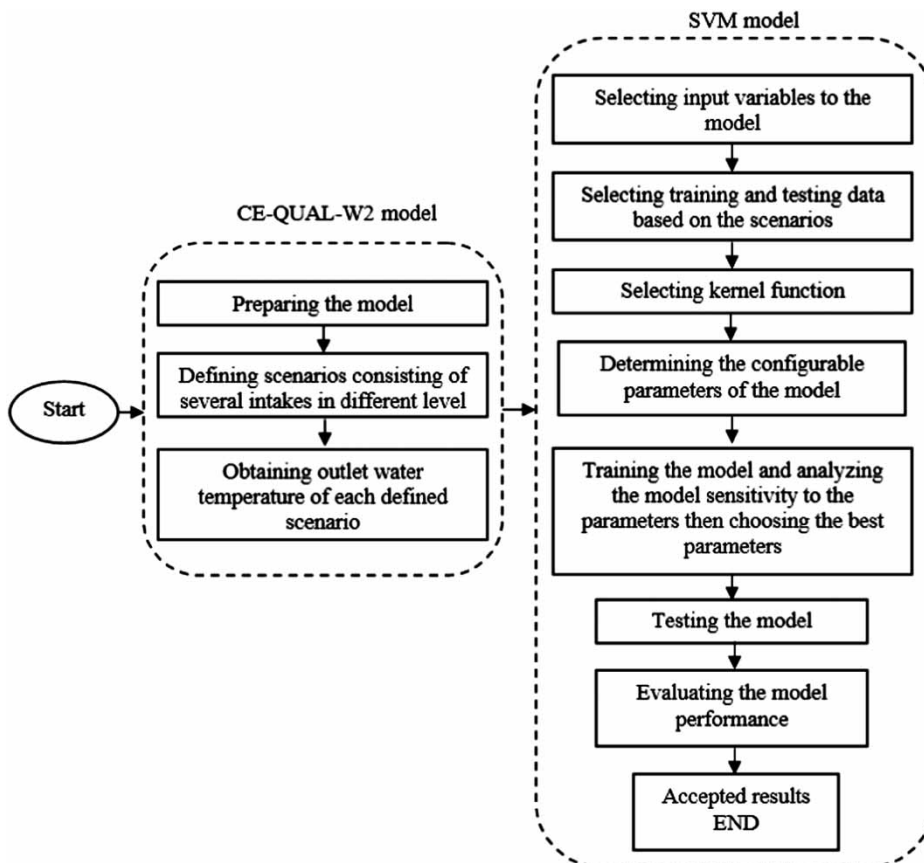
SVM model

Selecting input variables to the model

Selecting training and testing data based on the scenarios

CE-QUAL-W2 model

Selecting kernel function

Preparing the model

Determining the configurable parameters of the model

Defining scenarios consisting of several intakes in different level

Start

Obtaining outlet water temperature of each defined scenario

Training the model and analyzing the model sensitivity to the parameters then choosing the best parameters

Testing the model

Evaluating the model performance

Accepted results END